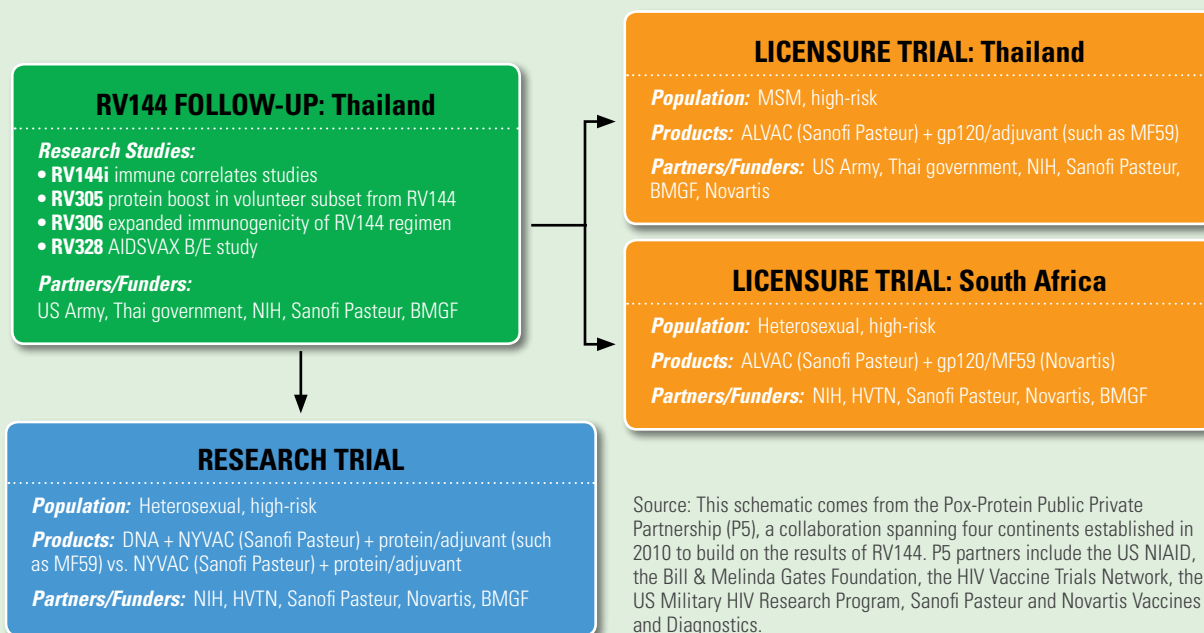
RV144 FOLLOW-UP: Thailand

Research Studies:
• RV144i immune correlates studies
• RV305 protein boost in volunteer subset from RV144
• RV306 expanded immunogenicity of RV144 regimen
• RV328 AIDSVAX B/E study

Partners/Funders:
US Army, Thai government, NIH, Sanofi Pasteur, BMGF

LICENSURE TRIAL: Thailand

Population: MSM, high-risk

Products: ALVAC (Sanofi Pasteur) + gp120/adjuvant (such as MF59)

Partners/Funders: US Army, Thai government, NIH, Sanofi Pasteur, BMGF, Novartis

LICENSURE TRIAL: South Africa

Population: Heterosexual, high-risk

Products: ALVAC (Sanofi Pasteur) + gp120/MF59 (Novartis)

Partners/Funders: NIH, HVTN, Sanofi Pasteur, Novartis, BMGF

RESEARCH TRIAL

Population: Heterosexual, high-risk

Products: DNA + NYVAC (Sanofi Pasteur) + protein/adjuvant (such as MF59) vs. NYVAC (Sanofi Pasteur) + protein/adjuvant

Partners/Funders: NIH, HVTN, Sanofi Pasteur, Novartis, BMGF

Source: This schematic comes from the Pox-Protein Public Private Partnership (P5), a collaboration spanning four continents established in 2010 to build on the results of RV144. P5 partners include the US NIAID, the Bill & Melinda Gates Foundation, the HIV Vaccine Trials Network, the US Military HIV Research Program, Sanofi Pasteur and Novartis Vaccines and Diagnostics.